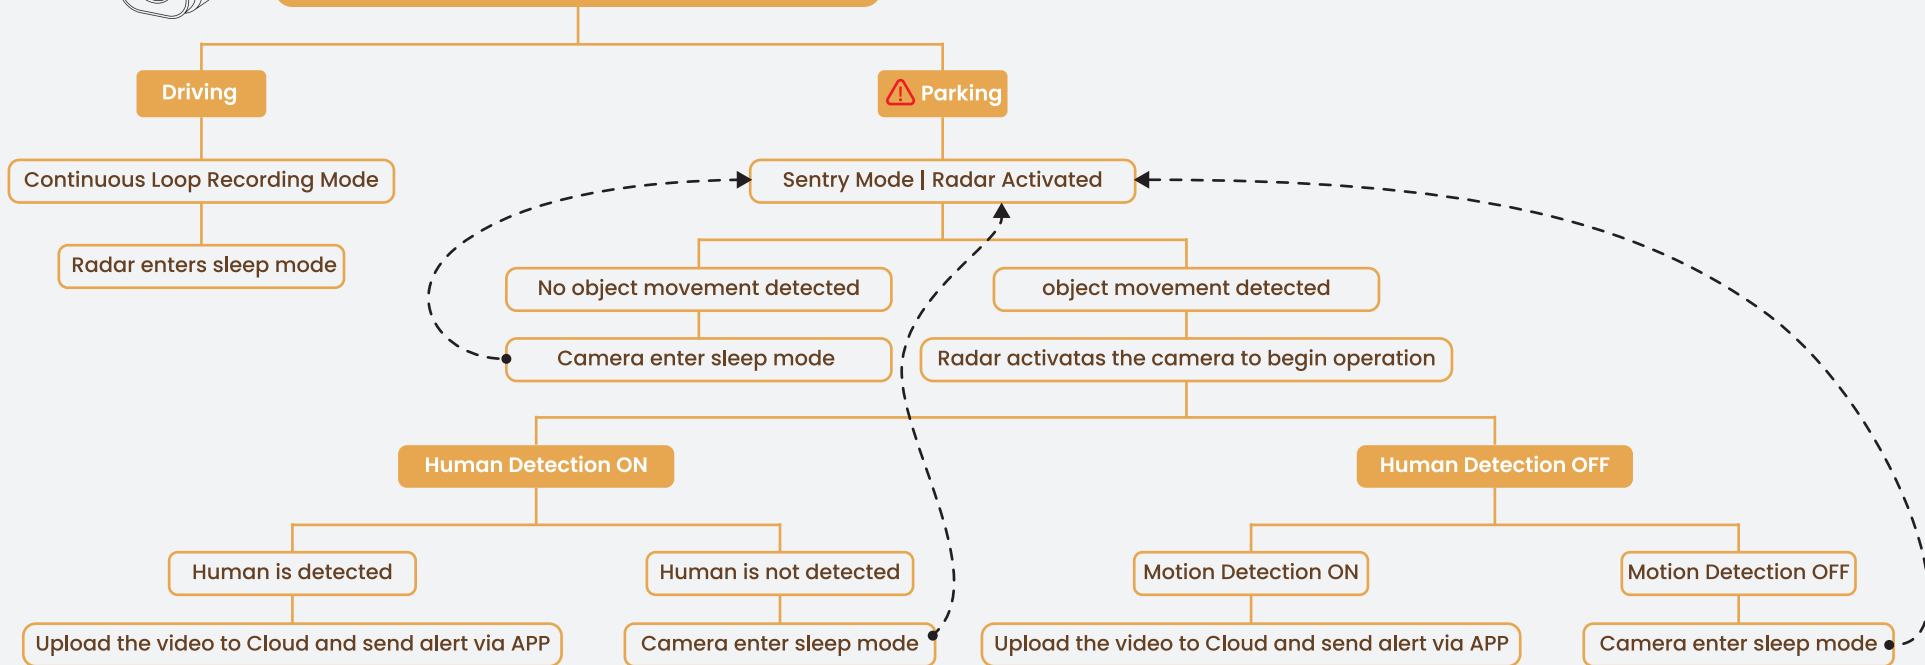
Driving

Parking

Continuous Loop Recording Mode

Radar enters sleep mode

Sentry Mode | Radar Activated

No object movement detected

object movement detected

Camera enter sleep mode

Radar activatas the camera to begin operation

Human Detection ON

Human Detection OFF

Human is detected

Human is not detected

Motion Detection ON

Motion Detection OFF

Upload the video to Cloud and send alert via APP

Camera enter sleep mode

Upload the video to Cloud and send alert via APP

Camera enter sleep mode